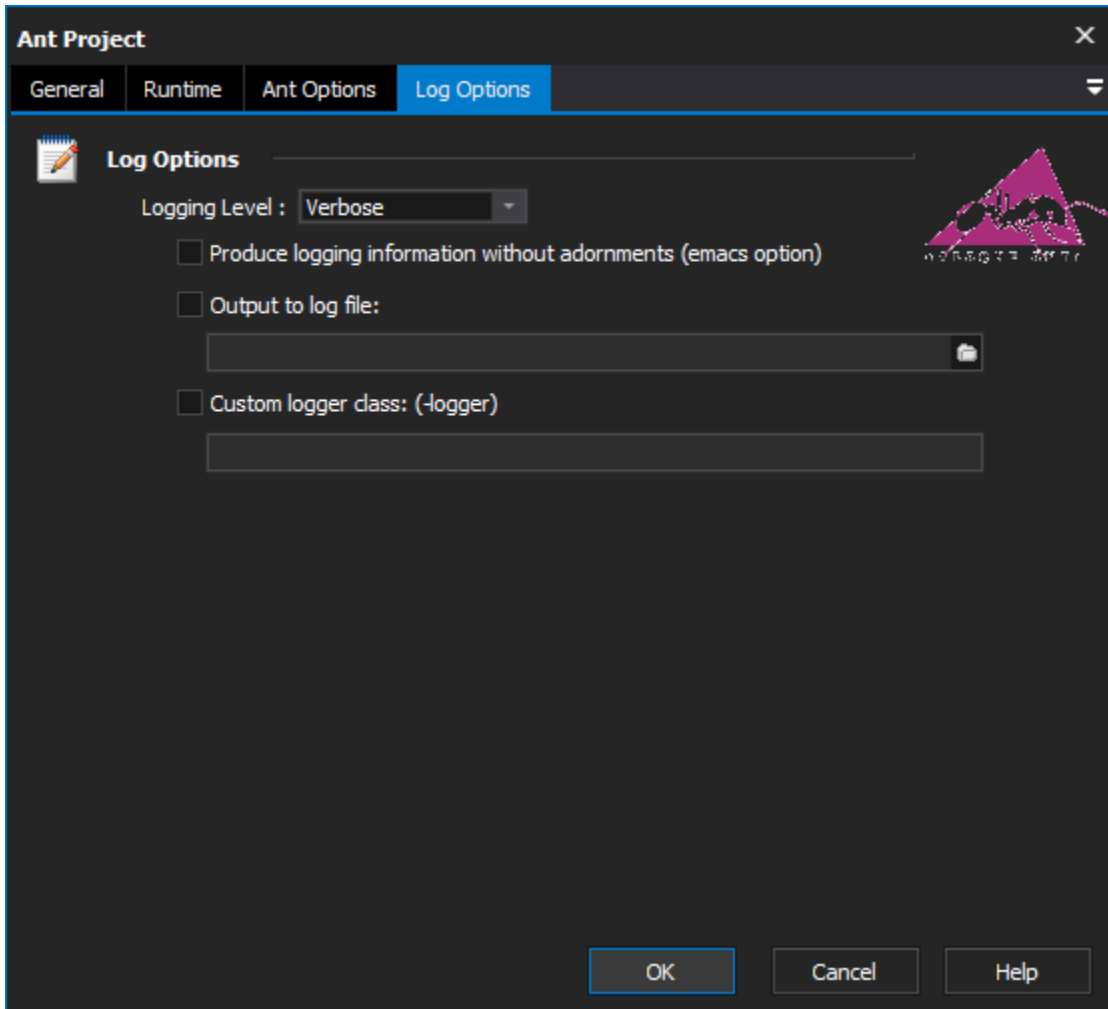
Ant Project

General
Runtime
Ant Options
Log Options

Log Options

Logging Level : Verbose

Produce logging information without adornments (emacs option)

Output to log file:

Custom logger class: (-logger)

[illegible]

OK
Cancel
Help